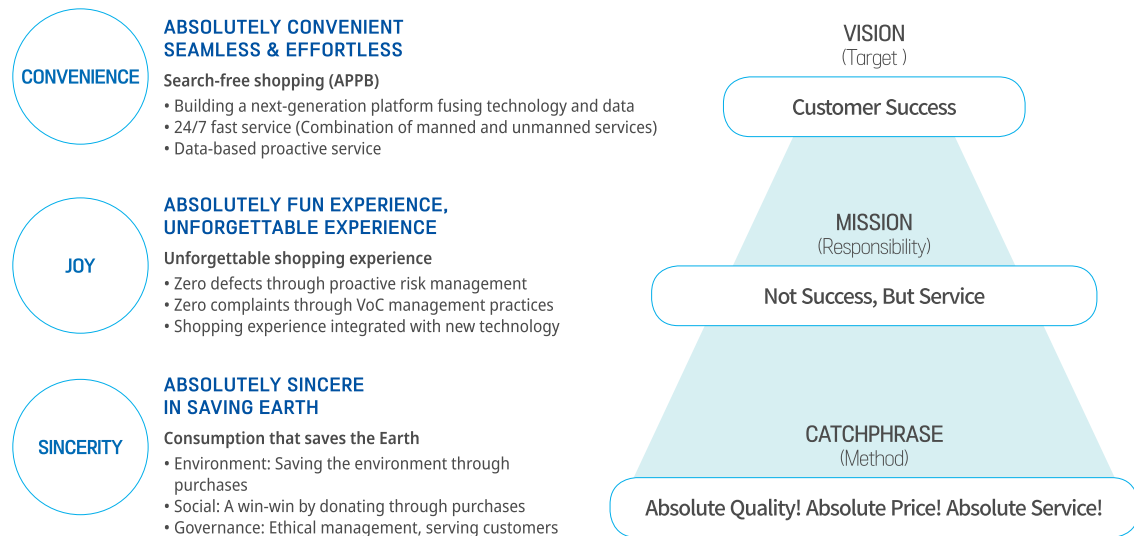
CONVENIENCE

ABSOLUTELY CONVENIENT SEAMLESS & EFFORTLESS

Search-free shopping (APPB)

• Building a next-generation platform fusing technology and data
• 24/7 fast service (Combination of manned and unmanned services)
• Data-based proactive service

JOY

ABSOLUTELY FUN EXPERIENCE, UNFORGETTABLE EXPERIENCE

Unforgettable shopping experience

• Zero defects through proactive risk management
• Zero complaints through VoC management practices
• Shopping experience integrated with new technology

SINCERITY

ABSOLUTELY SINCERE IN SAVING EARTH

Consumption that saves the Earth

• Environment: Saving the environment through purchases
• Social: A win-win by donating through purchases
• Governance: Ethical management, serving customers

VISION
(Target )

Customer Success

MISSION
(Responsibility)

Not Success, But Service

CATCHPHRASE
(Method)

Absolute Quality! Absolute Price! Absolute Service!